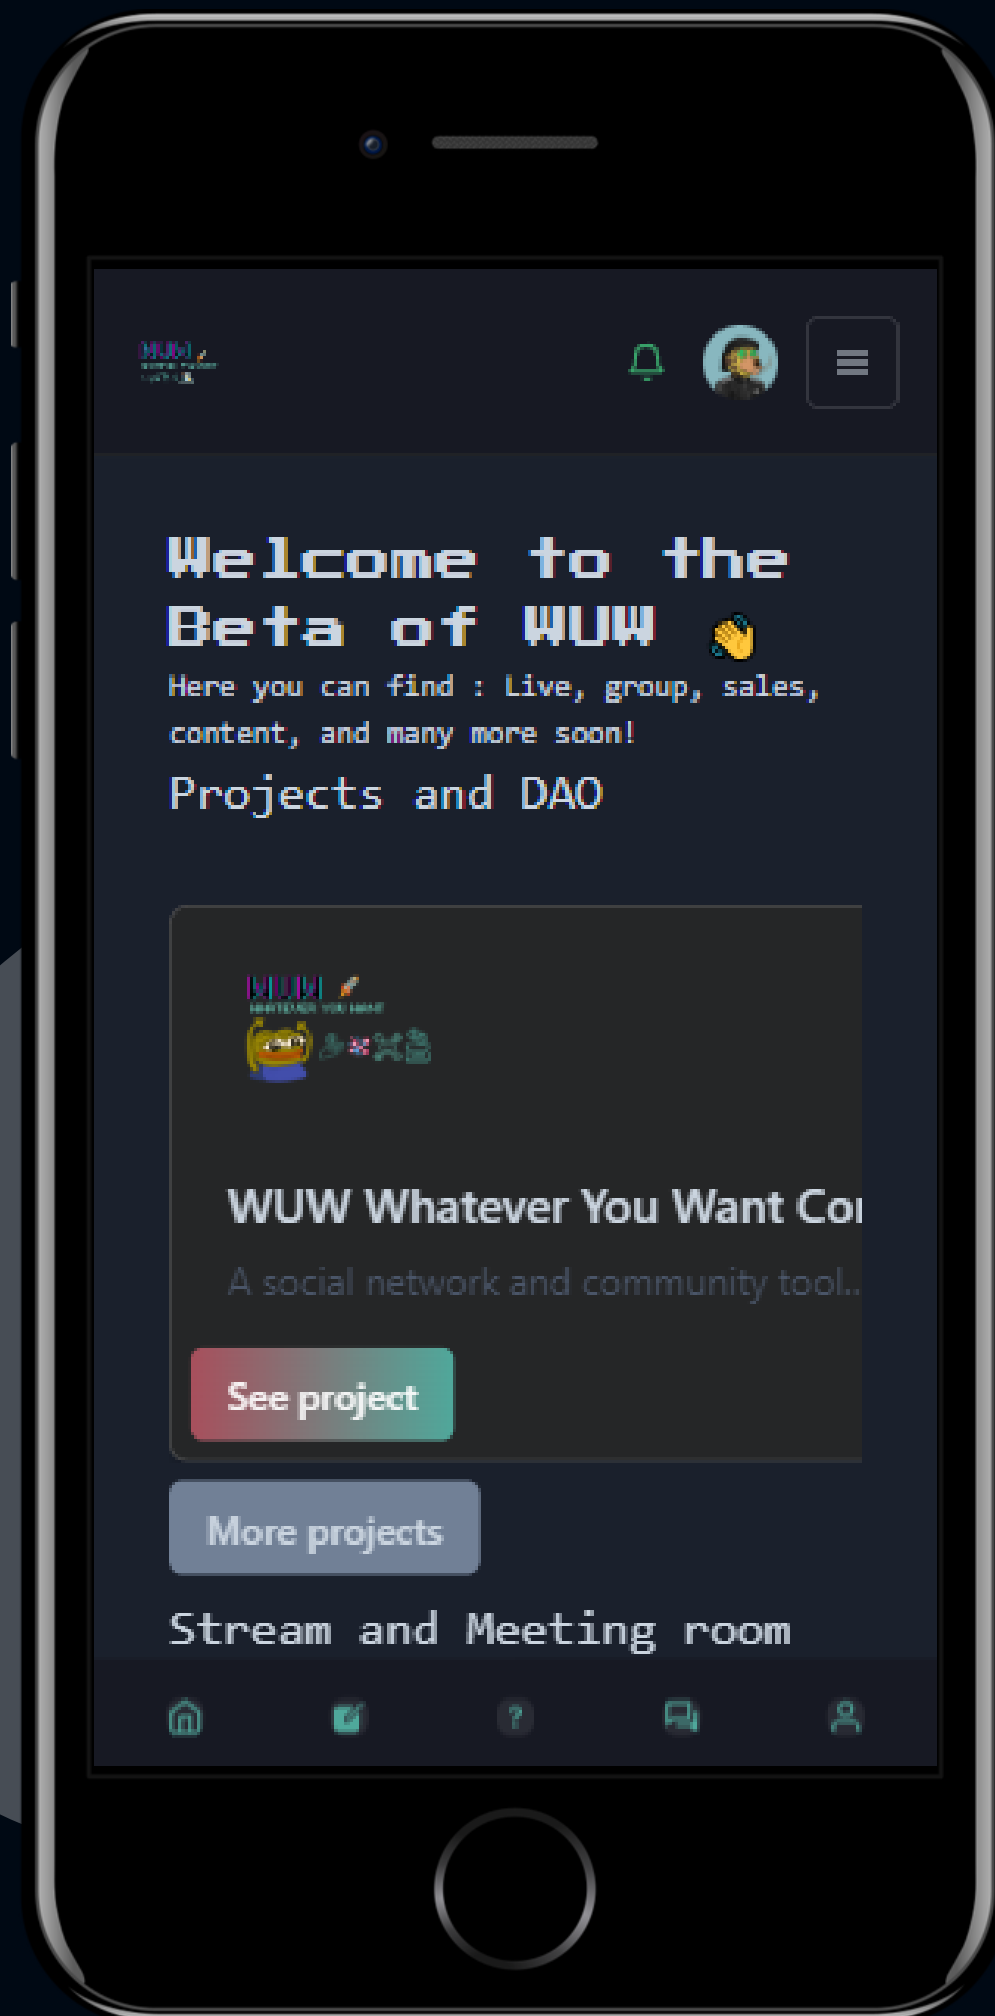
WUW

Welcome to the Beta of WUW 👋

Here you can find : Live, group, sales, content, and many more soon!

Projects and DAO

WUW
WHATEVER YOU WANT

WUW Whatever You Want Co

A social network and community tool..

See project

More projects

Stream and Meeting room